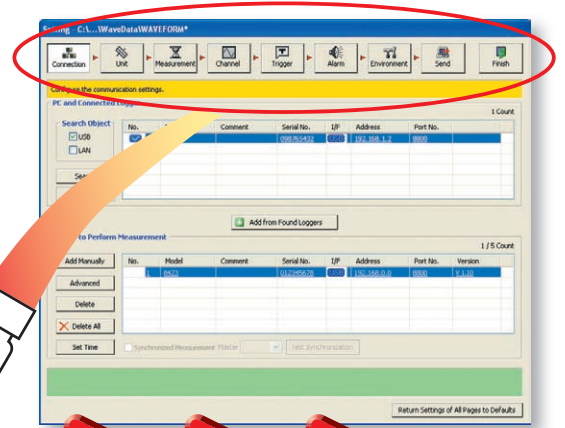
S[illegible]ing - C:\...\WaveData\WAVEFORM*

Connection
Unit
Measurement
Channel
Trigger
Alarm
Environment
Send
Finish

Co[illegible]e the communication settings.

PC and Connected Logg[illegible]

1 Count

Search Object
USB
LAN

Sea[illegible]

| No. | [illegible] | Comment | Serial No. | I/F | Address | Port No. |
|---|---|---|---|---|---|---|
| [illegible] | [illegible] | | 098765432 | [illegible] | 192.168.1.2 | 8800 |

Add from Found Loggers

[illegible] to Perform Measurement

1 / 5 Count

Add Manually
Advanced
Delete
Delete All
Set Time

| No. | Model | Comment | Serial No. | I/F | Address | Port No. | Version |
|---|---|---|---|---|---|---|---|
| 1 | 8423 | | 012345678 | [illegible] | 192.168.0.0 | 8800 | V 1.10 |

Synchronized Measurement Master
Test Synchronization

Return Settings of All Pages to Defaults